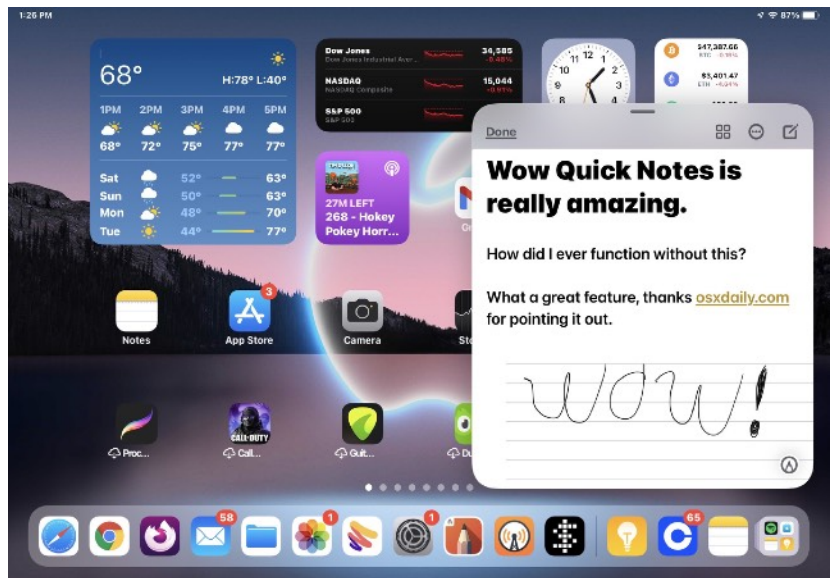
1:26 PM

87%

68°

H:78° L:40°

1PM 2PM 3PM 4PM 5PM

68° 72° 75° 77° 77°

Sat 52° 63°

Sun 50° 63°

Mon 48° 70°

Tue 44° 77°

Dow Jones 34,585

Dow Jones Industrial Aver... -0.48%

NASDAQ 15,044

NASDAQ Composite -0.91%

S&P 500

S&P 500

27M LEFT

268 - Hokey Pokey Horr...

$47,387.66

BTC

$3,401.47

ETH

Notes

App Store

Camera

St

Gr

Proc...

Call...

Guit...

Du

58

1

1

65

3

Done

Wow Quick Notes is really amazing.

How did I ever function without this?

What a great feature, thanks osxdaily.com for pointing it out.

WOW!